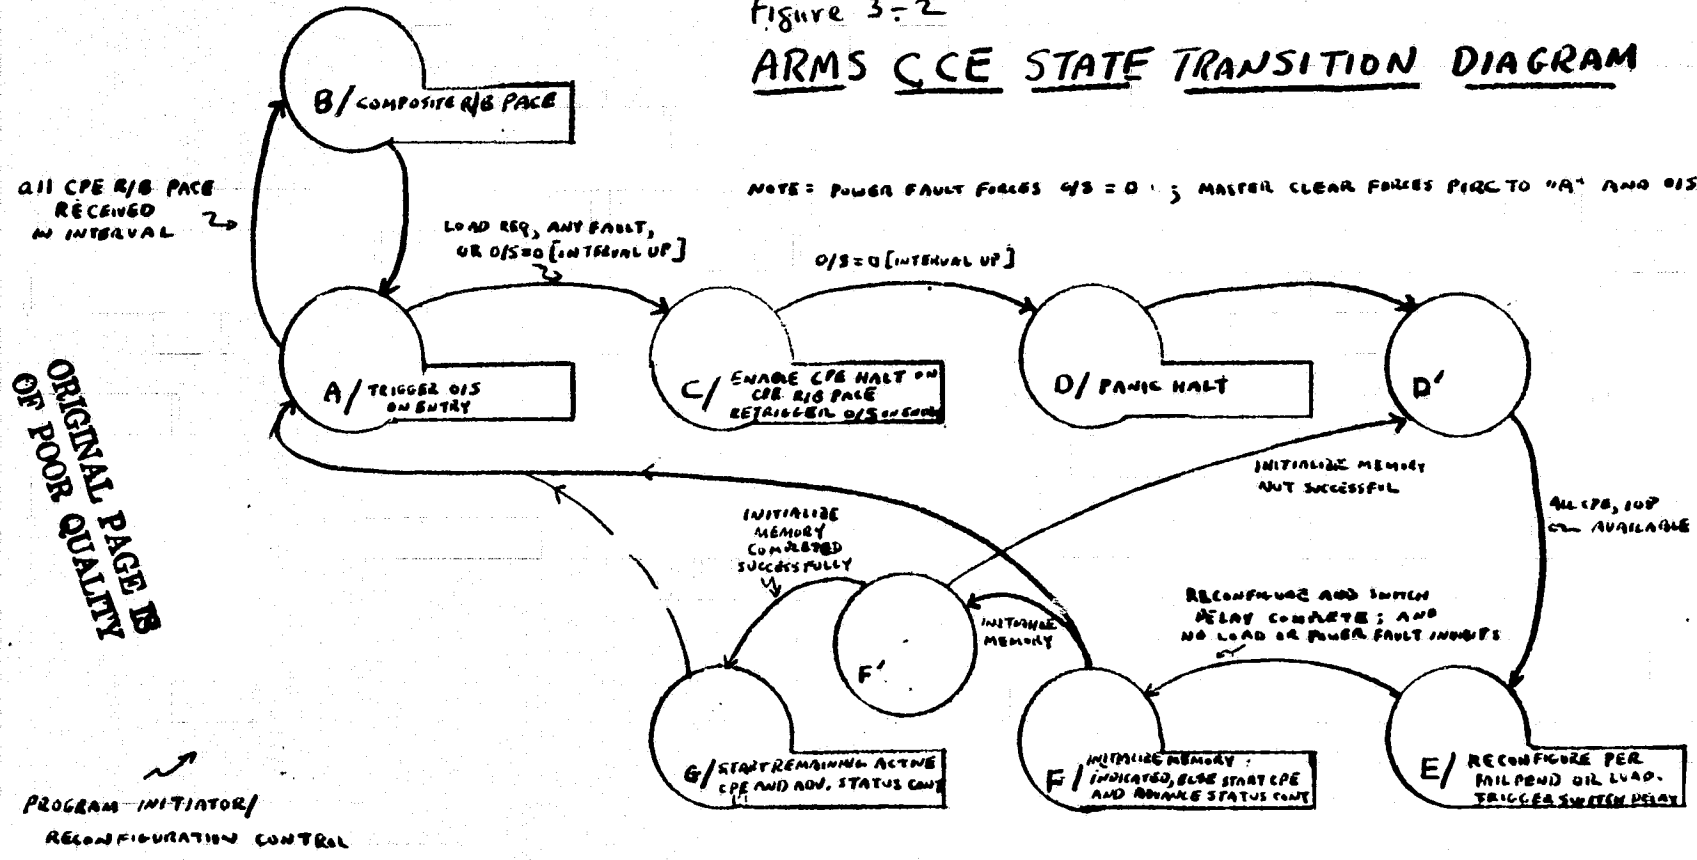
Figure 3-2

ARMS CCE STATE TRANSITION DIAGRAM

NOTE: POWER FAULT FORCES O/S = 0 ; MASTER CLEAR FORCES PIRC TO "A" AND O/S

B/ COMPOSITE R/B PACE

all CPE R/B PACE RECEIVED IN INTERVAL

LOAD REQ, ANY FAULT, OR O/S=0 [INTERVAL UP]

O/S = 0 [INTERVAL UP]

A/ TRIGGER O/S ON ENTRY

C/ ENABLE CPE HALT ON CPE R/B PACE RETRIGGER O/S ON ENTRY

D/ PANIC HALT

D'

ORIGINAL PAGE IS OF POOR QUALITY

INITIALIZE MEMORY NOT SUCCESSFUL

ALL CPE, IOP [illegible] AVAILABLE

INITIALIZE MEMORY COMPLETED SUCCESSFULLY

RECONFIGURE AND SWITCH DELAY COMPLETE ; AND NO LOAD OR POWER FAULT INPUTS

INITIALIZE MEMORY

F'

G/ START REMAINING ACTIVE CPE AND ADV. STATUS CONT

F/ INITIALIZE MEMORY : INDICATED, ELSE START CPE AND ADVANCE STATUS CONT

E/ RECONFIGURE PER FAIL PEND OR LOAD. TRIGGER SWITCH DELAY

PROGRAM INITIATOR/ RECONFIGURATION CONTROL